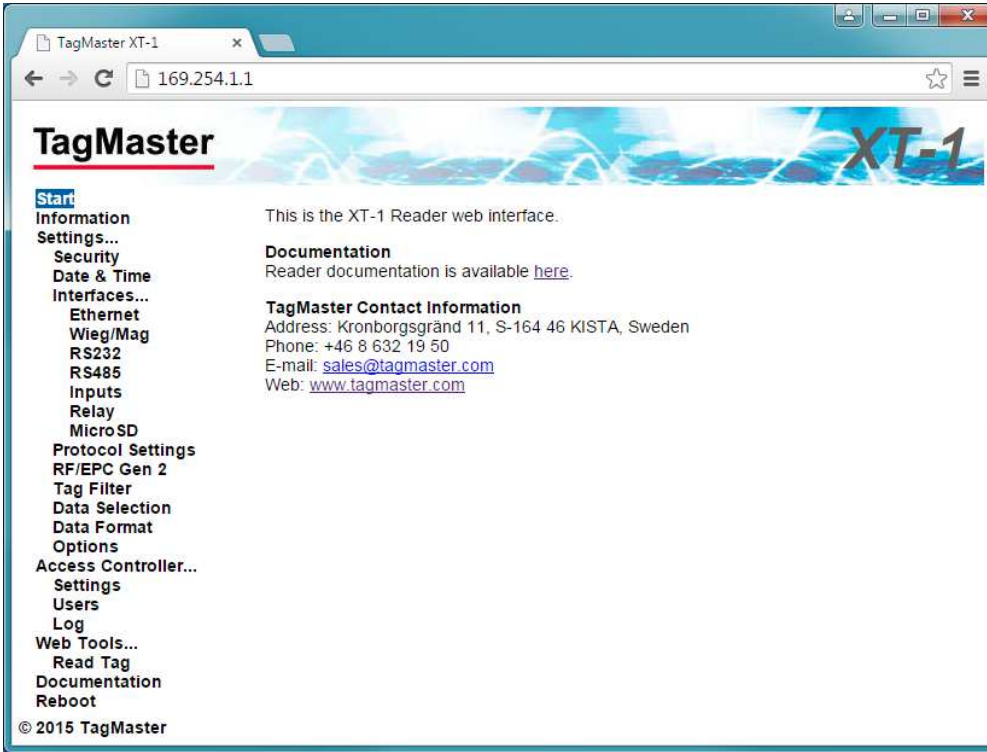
TagMaster XT-1

169.254.1.1

TagMaster

XT-1

Start
Information
Settings...
Security
Date & Time
Interfaces...
Ethernet
Wieg/Mag
RS232
RS485
Inputs
Relay
MicroSD
Protocol Settings
RF/EPC Gen 2
Tag Filter
Data Selection
Data Format
Options
Access Controller...
Settings
Users
Log
Web Tools...
Read Tag
Documentation
Reboot

© 2015 TagMaster

This is the XT-1 Reader web interface.

Documentation
Reader documentation is available here.

TagMaster Contact Information
Address: Kronborgsgränd 11, S-164 46 KISTA, Sweden
Phone: +46 8 632 19 50
E-mail: sales@tagmaster.com
Web: www.tagmaster.com